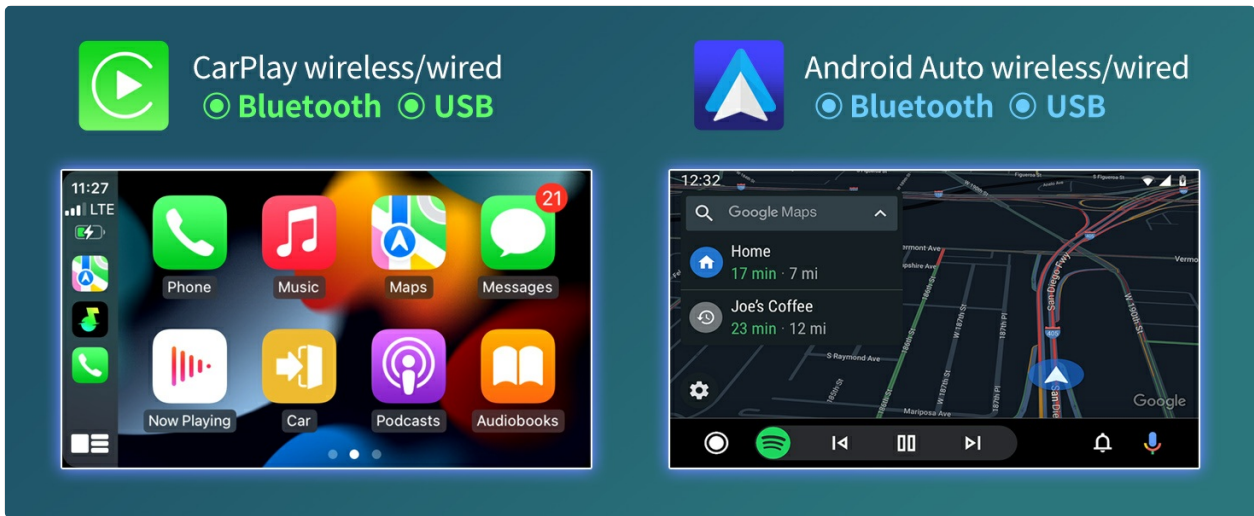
CarPlay wireless/wired
⦿ Bluetooth ⦿ USB

Android Auto wireless/wired
⦿ Bluetooth ⦿ USB

11:27
LTE

21

Phone
Music
Maps
Messages
Now Playing
Car
Podcasts
Audiobooks

12:32

Google Maps

Home
17 min · 7 mi

Joe's Coffee
23 min · 12 mi

Vermont Ave
S Raymond Ave
Mariposa Ave
San Diego Fwy
405
Google